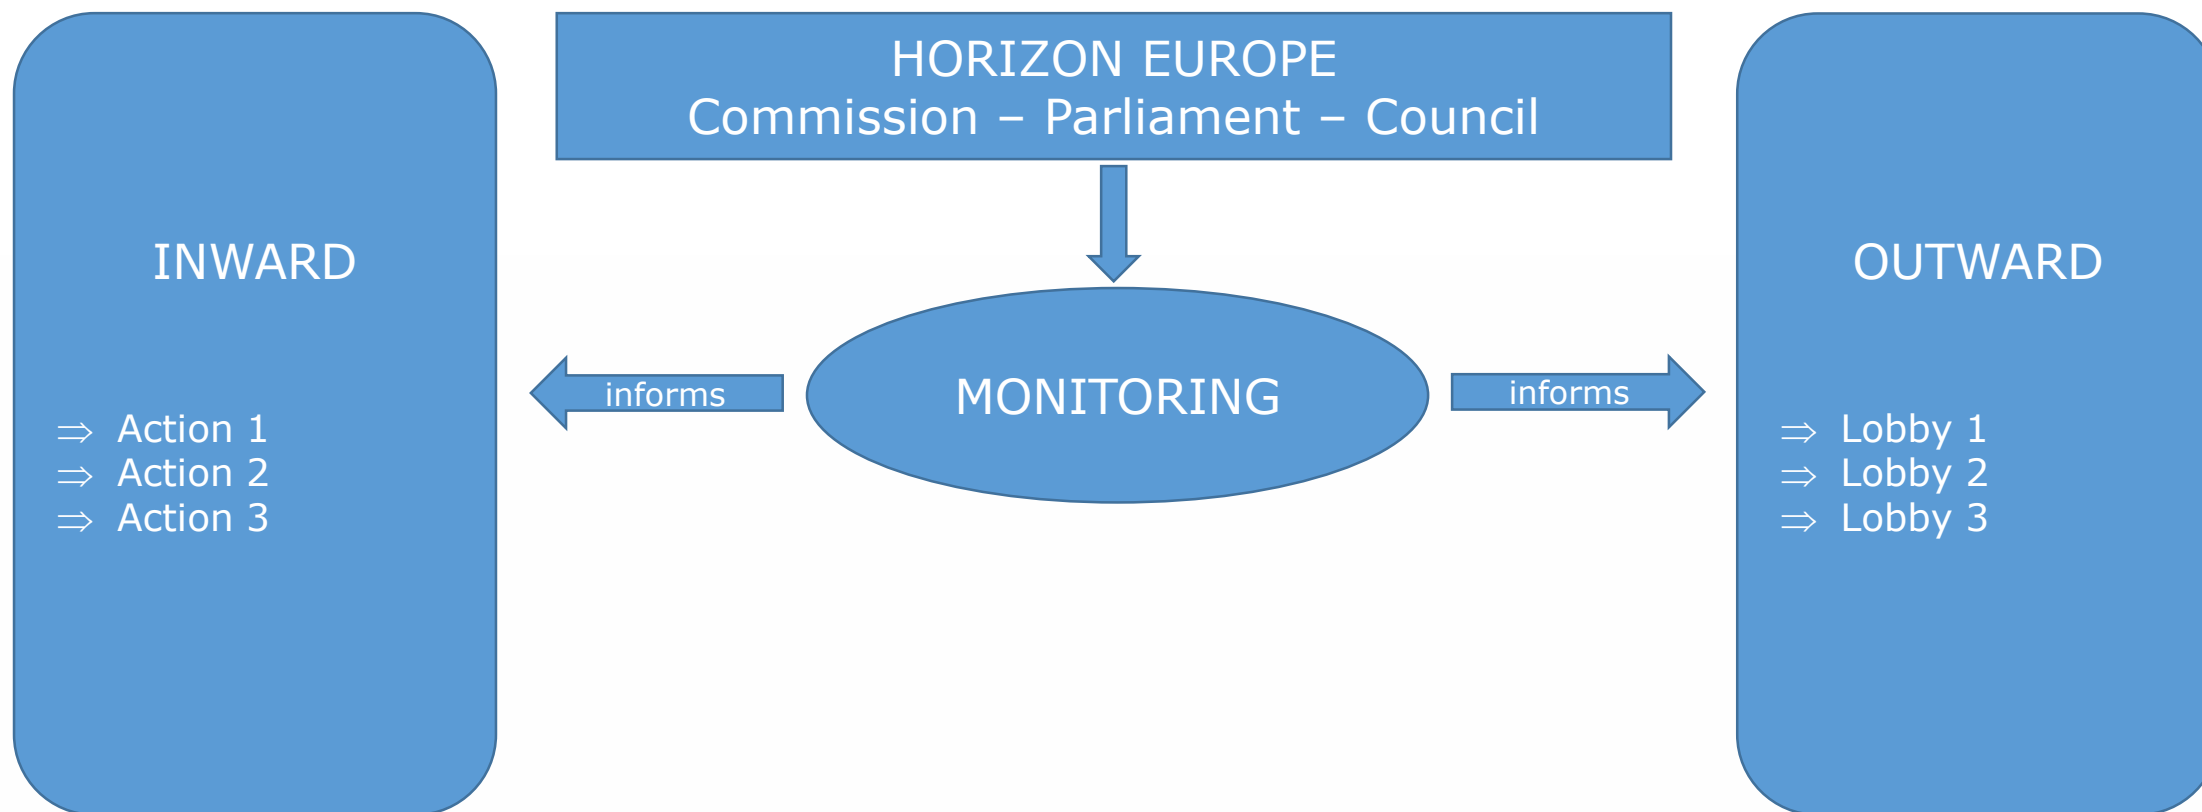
HORIZON EUROPE
Commission – Parliament – Council

INWARD

$\Rightarrow$ Action 1
$\Rightarrow$ Action 2
$\Rightarrow$ Action 3

informs

MONITORING

informs

OUTWARD

$\Rightarrow$ Lobby 1
$\Rightarrow$ Lobby 2
$\Rightarrow$ Lobby 3